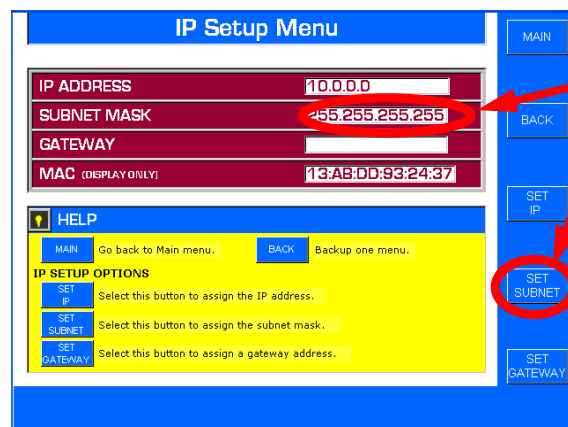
IP Setup Menu

MAIN

IP ADDRESS 10.0.0.0

SUBNET MASK 255.255.255.255

GATEWAY

MAC (DISPLAY ONLY) 13:AB:DD:93:24:37

BACK

SET IP

HELP

MAIN Go back to Main menu.

BACK Backup one menu.

IP SETUP OPTIONS

SET IP Select this button to assign the IP address.

SET SUBNET Select this button to assign the subnet mask.

SET GATEWAY Select this button to assign a gateway address.

SET SUBNET

SET GATEWAY